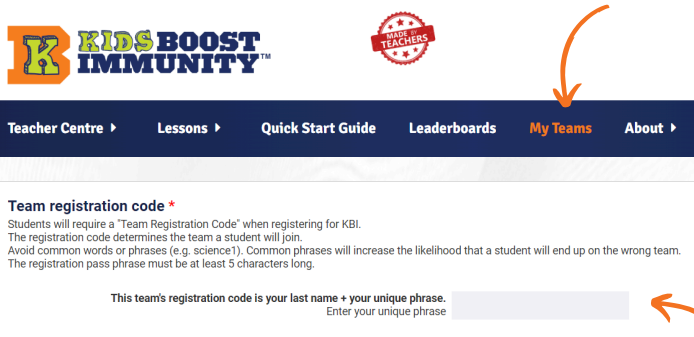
K KIDS BOOST IMMUNITY™

MADE BY TEACHERS

Teacher Centre ▸ Lessons ▸ Quick Start Guide Leaderboards My Teams About ▸

Team registration code *

Students will require a "Team Registration Code" when registering for KBI.
The registration code determines the team a student will join.
Avoid common words or phrases (e.g. science1). Common phrases will increase the likelihood that a student will end up on the wrong team.
The registration pass phrase must be at least 5 characters long.

This team's registration code is your last name + your unique phrase.
Enter your unique phrase